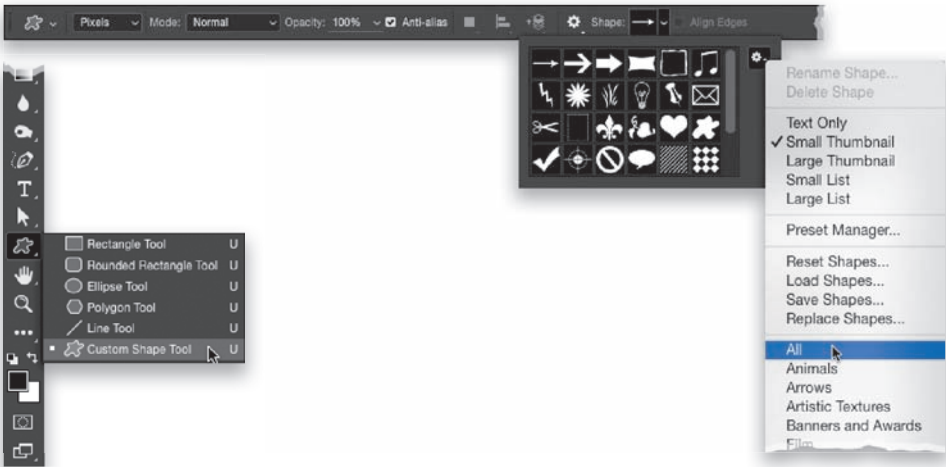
Pixels Mode: Normal Opacity: 100% Anti-alias Shape: Align Edges

T

Rectangle Tool U
Rounded Rectangle Tool U
Ellipse Tool U
Polygon Tool U
Line Tool U
Custom Shape Tool U

Rename Shape...
Delete Shape

Text Only
✓ Small Thumbnail
Large Thumbnail
Small List
Large List

Preset Manager...

Reset Shapes...
Load Shapes...
Save Shapes...
Replace Shapes...

All
Animals
Arrows
Artistic Textures
Banners and Awards
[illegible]